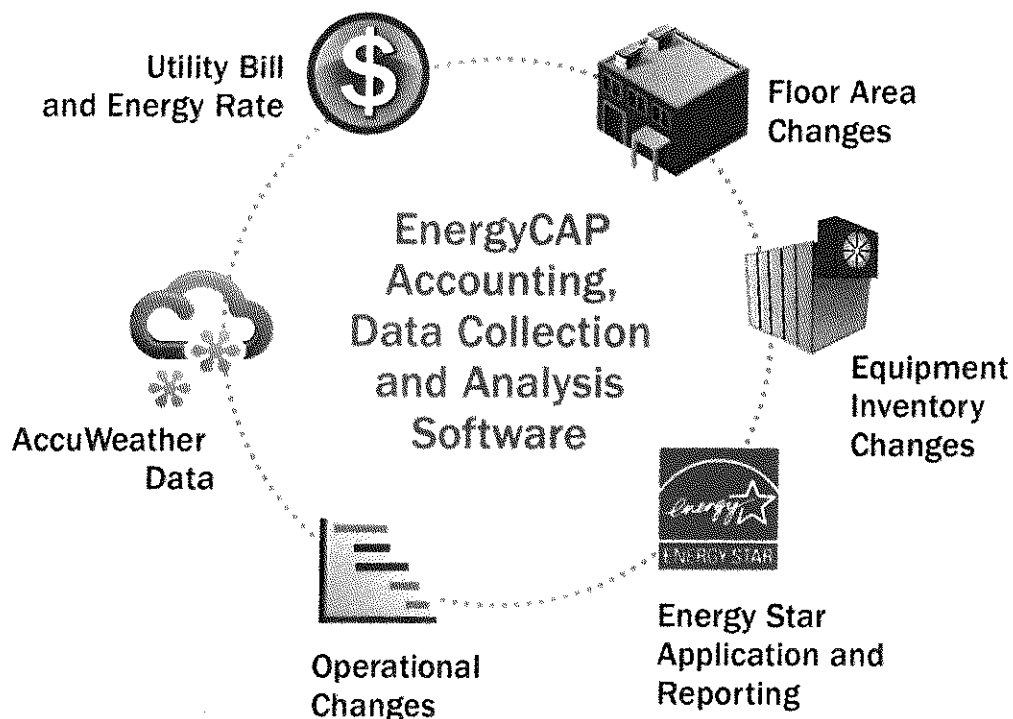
Utility Bill and Energy Rate

$

Floor Area Changes

EnergyCAP Accounting, Data Collection and Analysis Software

Equipment Inventory Changes

AccuWeather Data

energy

ENERGY STAR

Energy Star Application and Reporting

Operational Changes